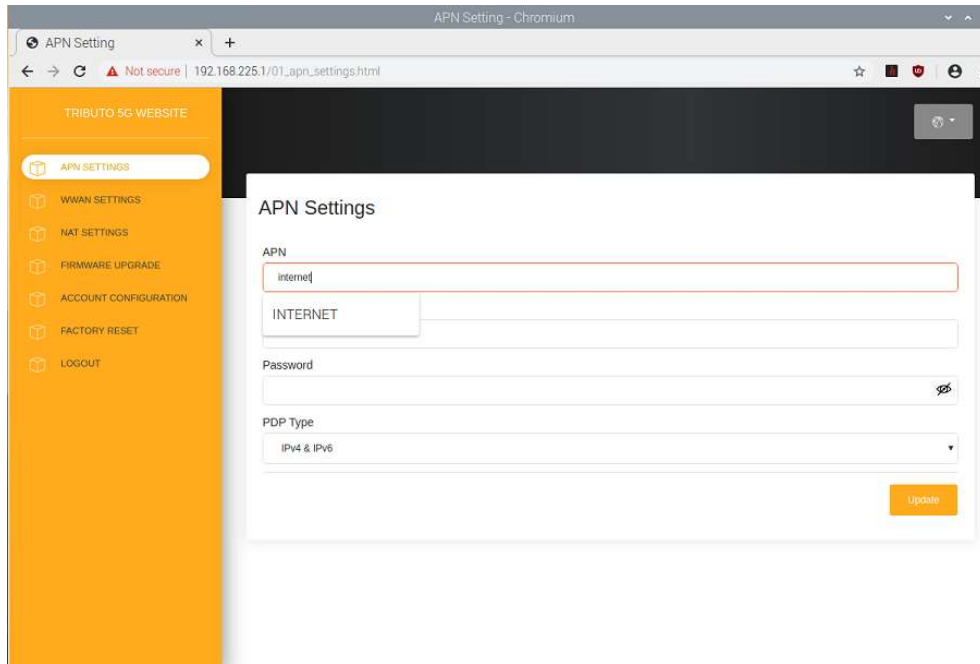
APN Setting - Chromium

APN Setting ×

Not secure | 192.168.225.1/01_apn_settings.html

TRIBUTO 5G WEBSITE

APN SETTINGS
WWAN SETTINGS
NAT SETTINGS
FIRMWARE UPGRADE
ACCOUNT CONFIGURATION
FACTORY RESET
LOGOUT

APN Settings

APN

internet

INTERNET

Password

PDP Type

IPv4 & IPv6

Update